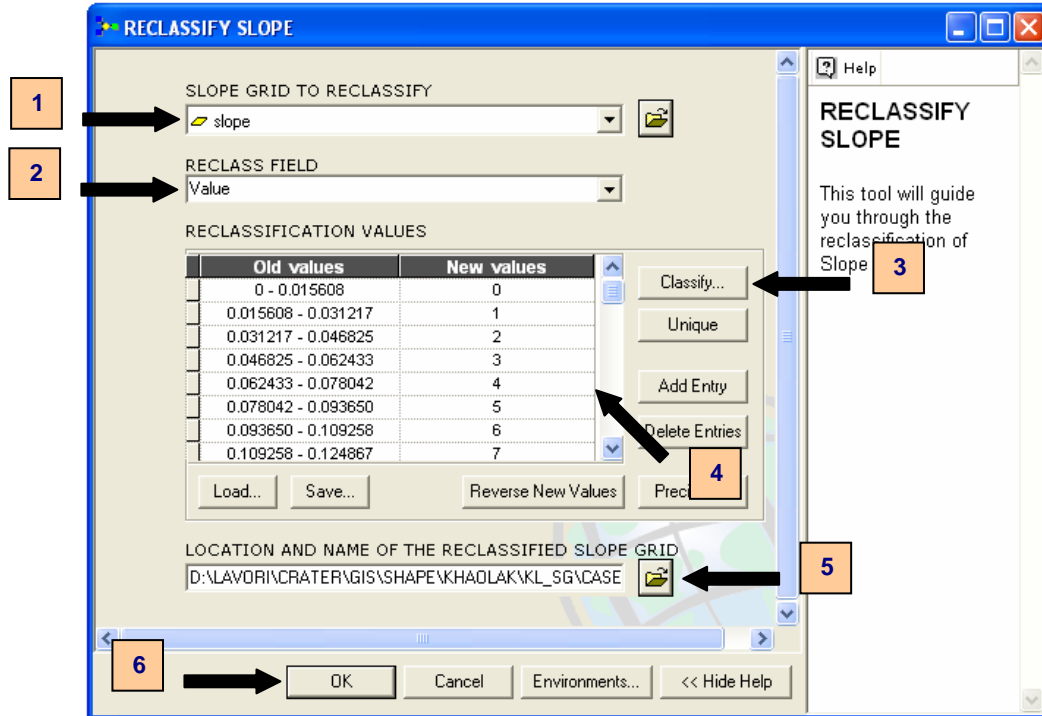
RECLASSIFY SLOPE

1

SLOPE GRID TO RECLASSIFY

slope

2

RECLASS FIELD

Value

RECLASSIFICATION VALUES

| Old values | New values |
|---|---|
| 0 - 0.015608 | 0 |
| 0.015608 - 0.031217 | 1 |
| 0.031217 - 0.046825 | 2 |
| 0.046825 - 0.062433 | 3 |
| 0.062433 - 0.078042 | 4 |
| 0.078042 - 0.093650 | 5 |
| 0.093650 - 0.109258 | 6 |
| 0.109258 - 0.124867 | 7 |

Classify...

3

Unique

Add Entry

Delete Entries

4

Load...

Save...

Reverse New Values

Preci

LOCATION AND NAME OF THE RECLASSIFIED SLOPE GRID

D:\LAVORI\CRATER\GIS\SHAPE\KHAOLAK\KL_SG\CASE

5

6

OK

Cancel

Environments...

<< Hide Help

Help

RECLASSIFY SLOPE

This tool will guide you through the reclassification of Slope